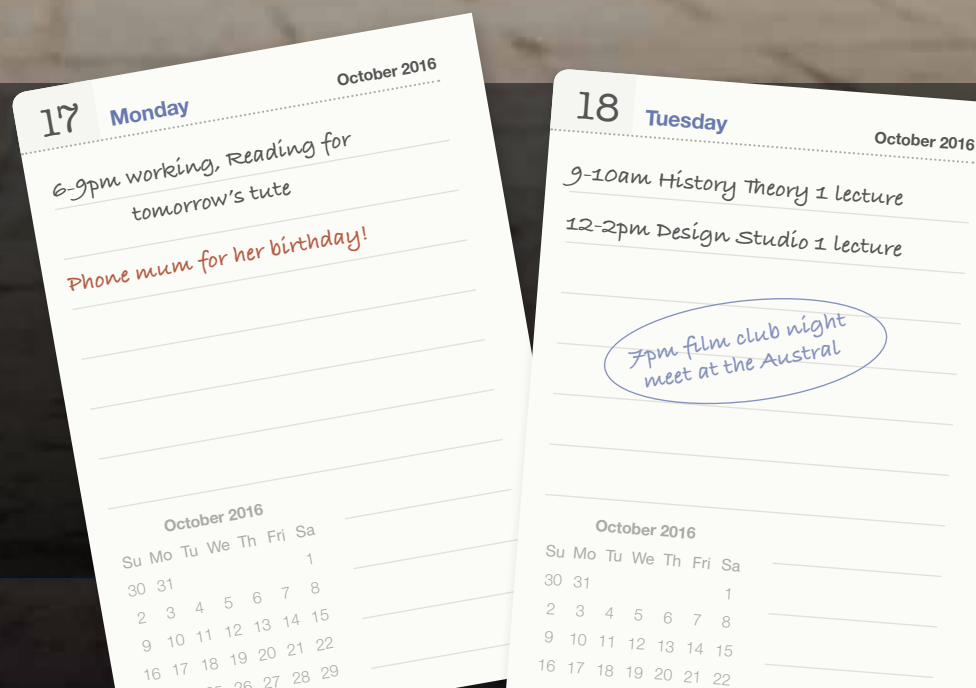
17 Monday

October 2016

6-9pm working, Reading for tomorrow's tute

Phone mum for her birthday!

October 2016

| Su | Mo | Tu | We | Th | Fri | Sa |
|---|---|---|---|---|---|---|
| | | | | | | 1 |
| 30 | 31 | | | | | |
| 2 | 3 | 4 | 5 | 6 | 7 | 8 |
| 9 | 10 | 11 | 12 | 13 | 14 | 15 |
| 16 | 17 | 18 | 19 | 20 | 21 | 22 |
| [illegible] | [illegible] | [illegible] | 26 | 27 | 28 | 29 |

18 Tuesday

October 2016

9-10am History Theory 1 lecture

12-2pm Design Studio 1 lecture

7pm film club night meet at the Austral

October 2016

| Su | Mo | Tu | We | Th | Fri | Sa |
|---|---|---|---|---|---|---|
| 30 | 31 | | | | | |
| | | | | | | 1 |
| 2 | 3 | 4 | 5 | 6 | 7 | 8 |
| 9 | 10 | 11 | 12 | 13 | 14 | 15 |
| 16 | 17 | 18 | 19 | 20 | 21 | 22 |